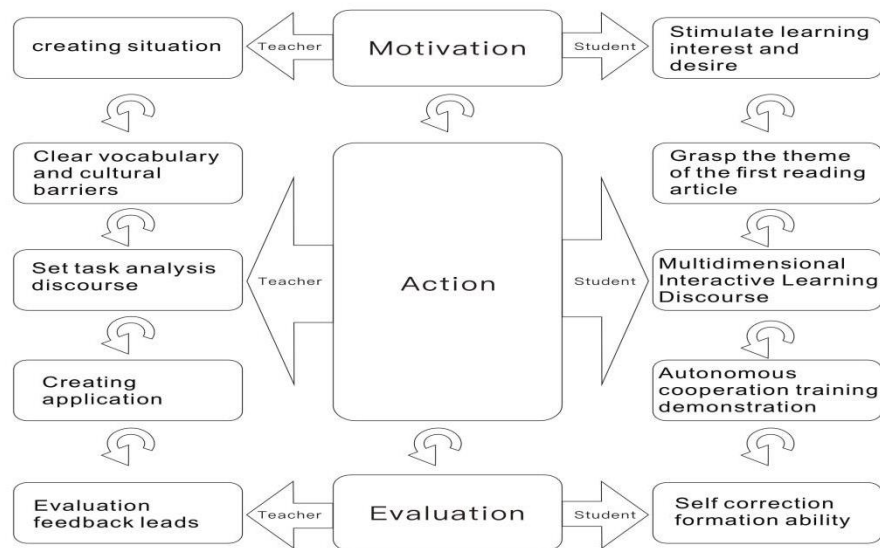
creating situation

Teacher

Motivation

Student

Stimulate learning interest and desire

Clear vocabulary and cultural barriers

Grasp the theme of the first reading article

Set task analysis discourse

Teacher

Action

Student

Multidimensional Interactive Learning Discourse

Creating application

Autonomous cooperation training demonstration

Evaluation feedback leads

Teacher

Evaluation

Student

Self correction formation ability